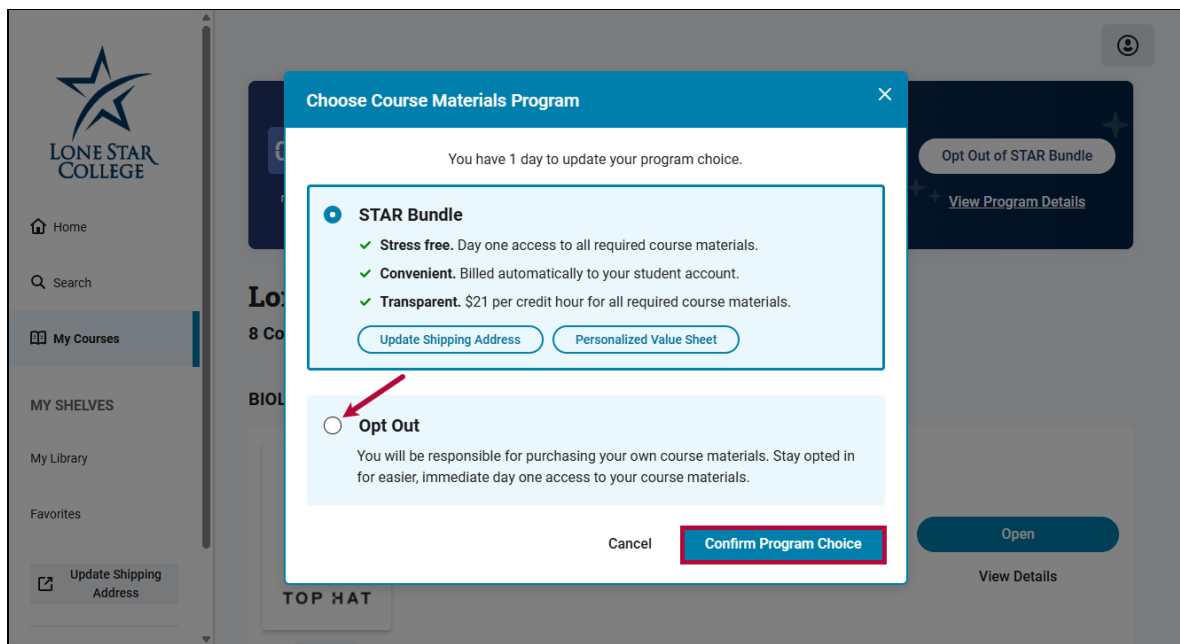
LONE STAR COLLEGE

Home

Search

My Courses

MY SHELVES

My Library

Favorites

Update Shipping Address

Opt Out of STAR Bundle

View Program Details

Lo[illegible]

8 Co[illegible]

BIOL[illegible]

Open

View Details

TOP HAT

Choose Course Materials Program

You have 1 day to update your program choice.

STAR Bundle

Stress free. Day one access to all required course materials.

Convenient. Billed automatically to your student account.

Transparent. $21 per credit hour for all required course materials.

Update Shipping Address

Personalized Value Sheet

Opt Out

You will be responsible for purchasing your own course materials. Stay opted in for easier, immediate day one access to your course materials.

Cancel

Confirm Program Choice